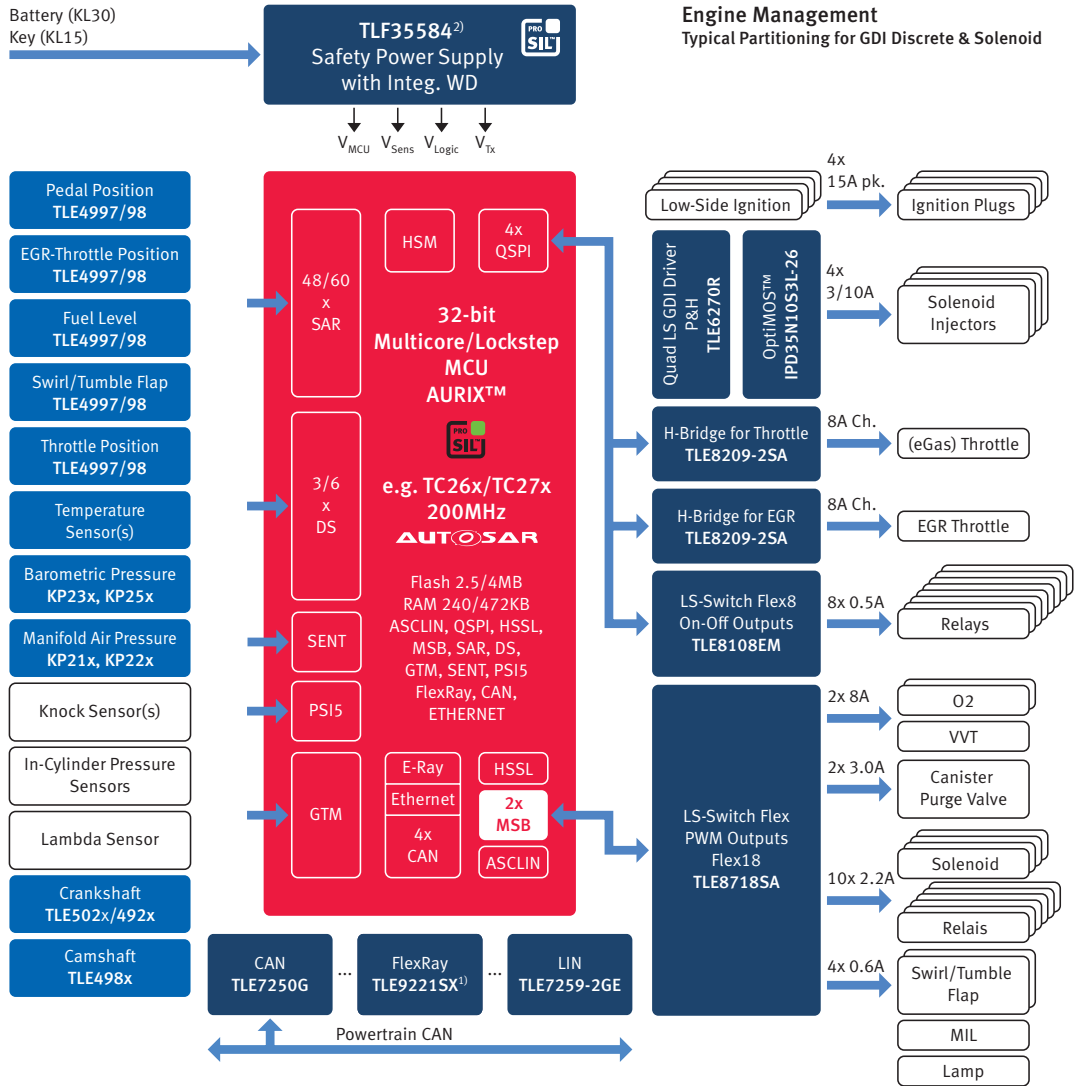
Battery (KL30)
Key (KL15)

TLF35584$^{2)}$
Safety Power Supply with Integ. WD

PRO SIL

$V_{MCU}$ $V_{Sens}$ $V_{Logic}$ $V_{Tx}$

Engine Management
Typical Partitioning for GDI Discrete & Solenoid

Pedal Position
TLE4997/98

EGR-Throttle Position
TLE4997/98

Fuel Level
TLE4997/98

Swirl/Tumble Flap
TLE4997/98

Throttle Position
TLE4997/98

Temperature Sensor(s)

Barometric Pressure
KP23x, KP25x

Manifold Air Pressure
KP21x, KP22x

Knock Sensor(s)

In-Cylinder Pressure Sensors

Lambda Sensor

Crankshaft
TLE502x/492x

Camshaft
TLE498x

48/60 x SAR

HSM

4x QSPI

32-bit Multicore/Lockstep MCU AURIX™

PRO SIL

e.g. TC26x/TC27x 200MHz

AUTOSAR

3/6 x DS

Flash 2.5/4MB
RAM 240/472KB
ASCLIN, QSPI, HSSL, MSB, SAR, DS, GTM, SENT, PSI5 FlexRay, CAN, ETHERNET

SENT

PSI5

GTM

E-Ray

Ethernet

4x CAN

HSSL

2x MSB

ASCLIN

Low-Side Ignition

4x
15A pk.

Ignition Plugs

Quad LS GDI Driver P&H
TLE6270R

OptiMOS™
IPD35N10S3L-26

4x
3/10A

Solenoid Injectors

H-Bridge for Throttle
TLE8209-2SA

8A Ch.

(eGas) Throttle

H-Bridge for EGR
TLE8209-2SA

8A Ch.

EGR Throttle

LS-Switch Flex8 On-Off Outputs
TLE8108EM

8x 0.5A

Relays

LS-Switch Flex PWM Outputs Flex18
TLE8718SA

2x 8A

O2

VVT

2x 3.0A

Canister Purge Valve

10x 2.2A

Solenoid

Relais

4x 0.6A

Swirl/Tumble Flap

MIL

Lamp

CAN
TLE7250G

...

FlexRay
TLE9221SX$^{1)}$

...

LIN
TLE7259-2GE

Powertrain CAN